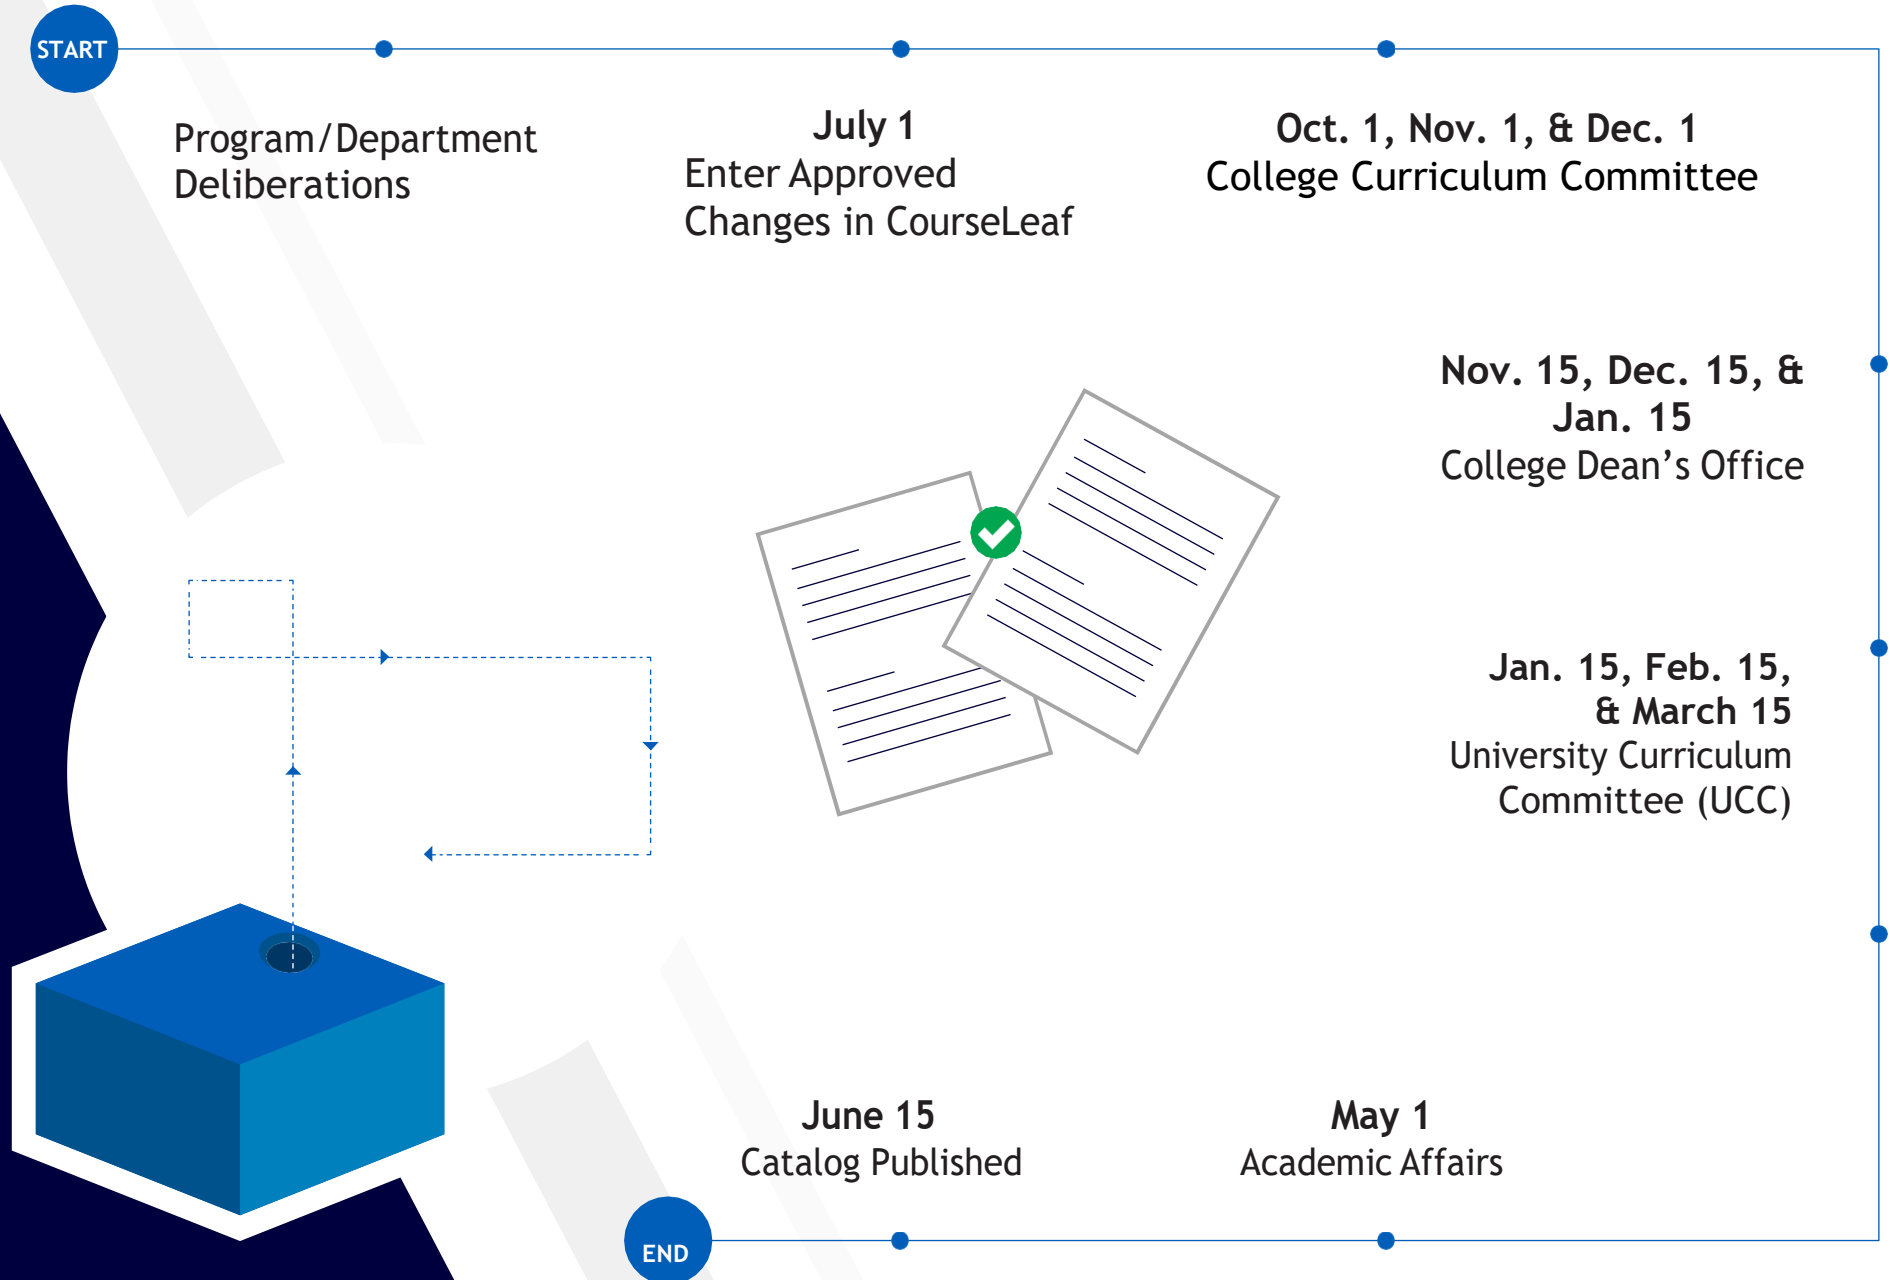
START

Program/Department Deliberations

July 1
Enter Approved Changes in CourseLeaf

Oct. 1, Nov. 1, & Dec. 1
College Curriculum Committee

Nov. 15, Dec. 15, & Jan. 15
College Dean’s Office

Jan. 15, Feb. 15, & March 15
University Curriculum Committee (UCC)

May 1
Academic Affairs

June 15
Catalog Published

END